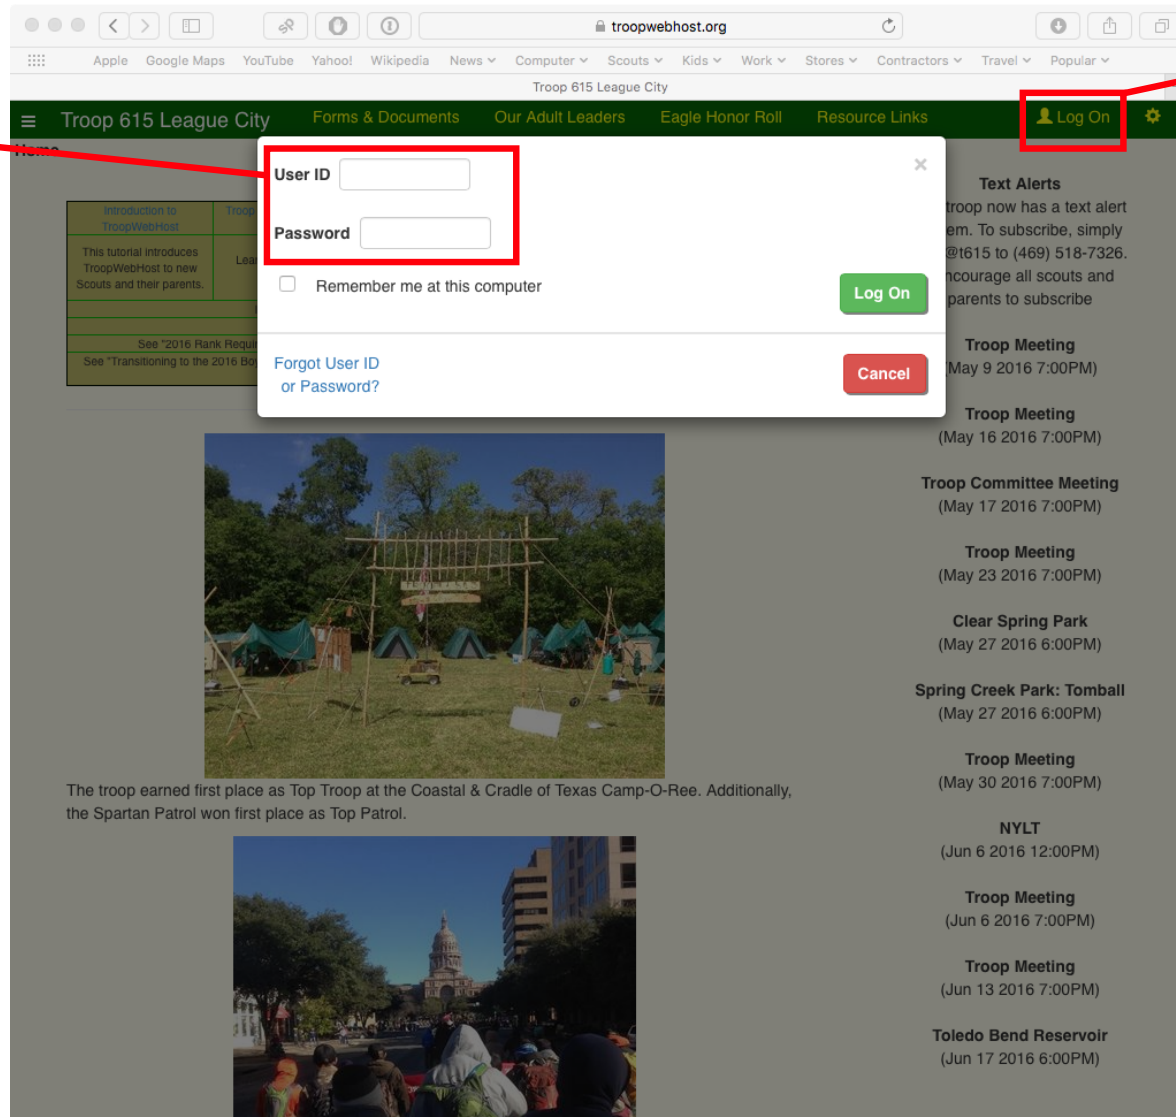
troopwebhost.org

Apple Google Maps YouTube Yahoo! Wikipedia News Computer Scouts Kids Work Stores Contractors Travel Popular

Troop 615 League City

Troop 615 League City Forms & Documents Our Adult Leaders Eagle Honor Roll Resource Links Log On

Home

| Introduction to TroopWebHost | Troop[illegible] |
|---|---|
| This tutorial introduces TroopWebHost to new Scouts and their parents. | Lea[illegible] |

See "2016 Rank Requi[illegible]
See "Transitioning to the 2016 Bo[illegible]

User ID

Password

Remember me at this computer

Log On

Forgot User ID or Password?

Cancel

Text Alerts
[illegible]troop now has a text alert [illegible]em. To subscribe, simply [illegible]@t615 to (469) 518-7326. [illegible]ncourage all scouts and parents to subscribe

Troop Meeting
(May 9 2016 7:00PM)

Troop Meeting
(May 16 2016 7:00PM)

Troop Committee Meeting
(May 17 2016 7:00PM)

Troop Meeting
(May 23 2016 7:00PM)

Clear Spring Park
(May 27 2016 6:00PM)

Spring Creek Park: Tomball
(May 27 2016 6:00PM)

Troop Meeting
(May 30 2016 7:00PM)

NYLT
(Jun 6 2016 12:00PM)

Troop Meeting
(Jun 6 2016 7:00PM)

Troop Meeting
(Jun 13 2016 7:00PM)

Toledo Bend Reservoir
(Jun 17 2016 6:00PM)

The troop earned first place as Top Troop at the Coastal & Cradle of Texas Camp-O-Ree. Additionally, the Spartan Patrol won first place as Top Patrol.